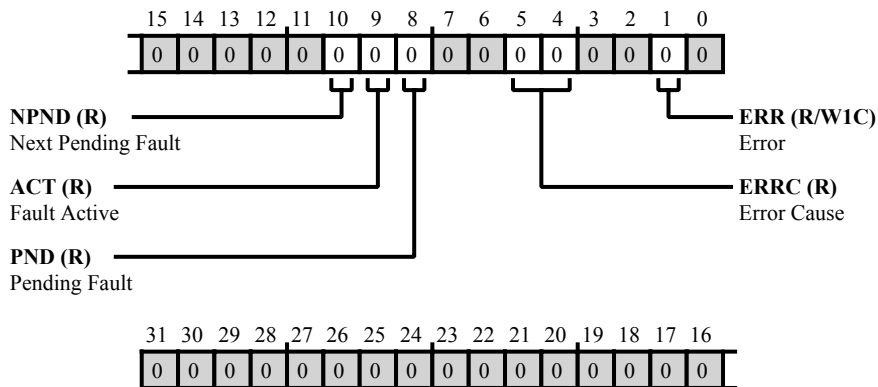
15 14 13 12 11 10 9 8 7 6 5 4 3 2 1 0

| 0 | 0 | 0 | 0 | 0 | 0 | 0 | 0 | 0 | 0 | 0 | 0 | 0 | 0 | 0 | 0 |
|---|---|---|---|---|---|---|---|---|---|---|---|---|---|---|---|

**NPND (R)**
Next Pending Fault

**ACT (R)**
Fault Active

**PND (R)**
Pending Fault

**ERR (R/W1C)**
Error

**ERRC (R)**
Error Cause

31 30 29 28 27 26 25 24 23 22 21 20 19 18 17 16

| 0 | 0 | 0 | 0 | 0 | 0 | 0 | 0 | 0 | 0 | 0 | 0 | 0 | 0 | 0 | 0 |
|---|---|---|---|---|---|---|---|---|---|---|---|---|---|---|---|